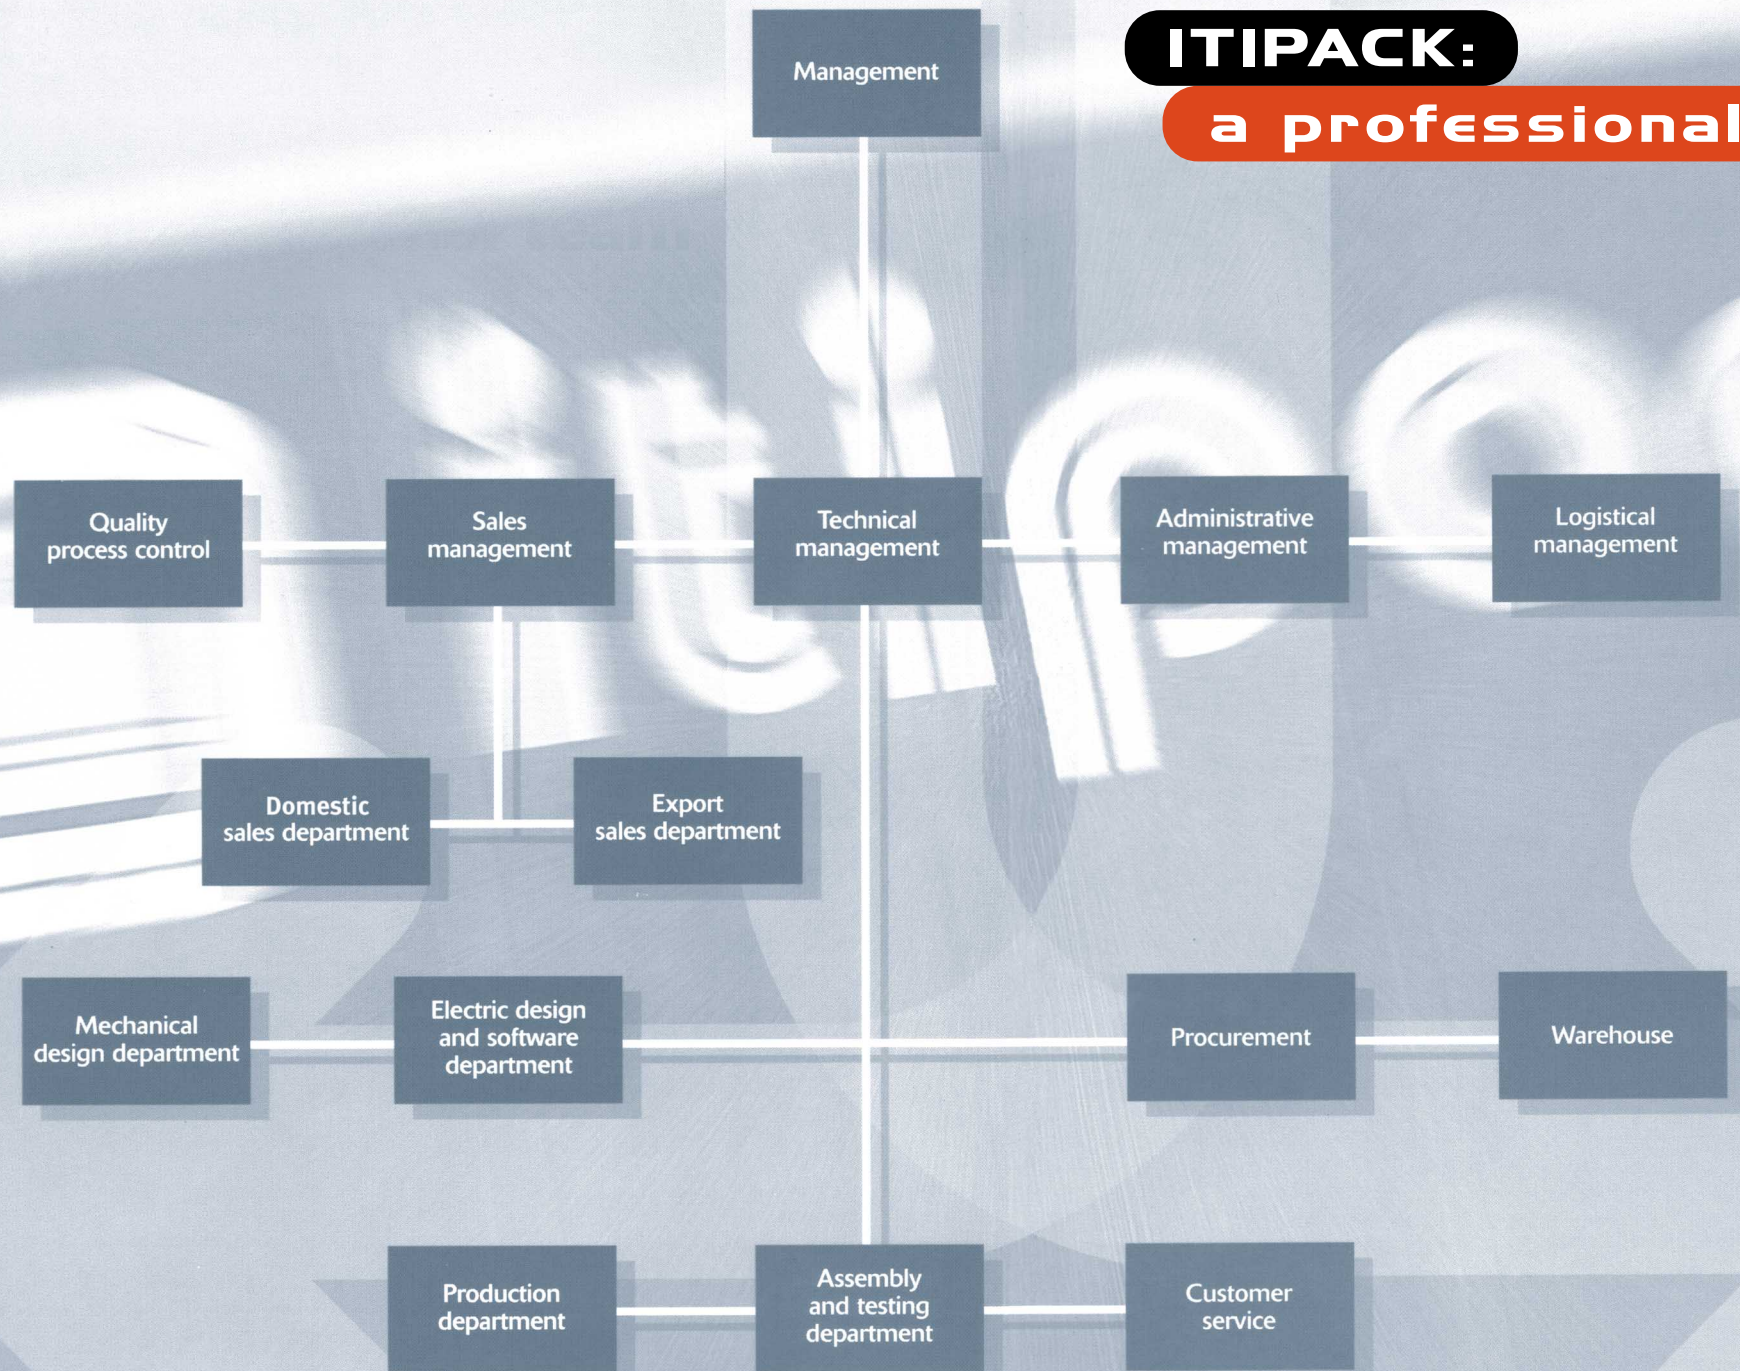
ITIPACK:
a professional

Management

Quality process control

Sales management

Technical management

Administrative management

Logistical management

Domestic sales department

Export sales department

Mechanical design department

Electric design and software department

Procurement

Warehouse

Production department

Assembly and testing department

Customer service